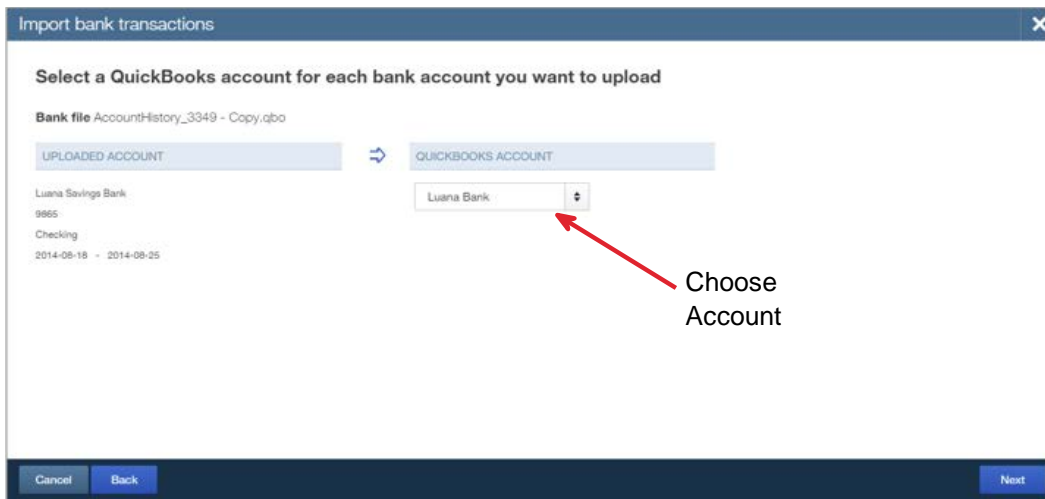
Import bank transactions

Select a QuickBooks account for each bank account you want to upload

Bank file AccountHistory_3349 - Copy.qbo

| UPLOADED ACCOUNT | | QUICKBOOKS ACCOUNT |
|---|---|---|
| Luana Savings Bank<br>9865<br>Checking<br>2014-08-18 - 2014-08-25 | | Luana Bank |

Choose Account

Cancel Back Next